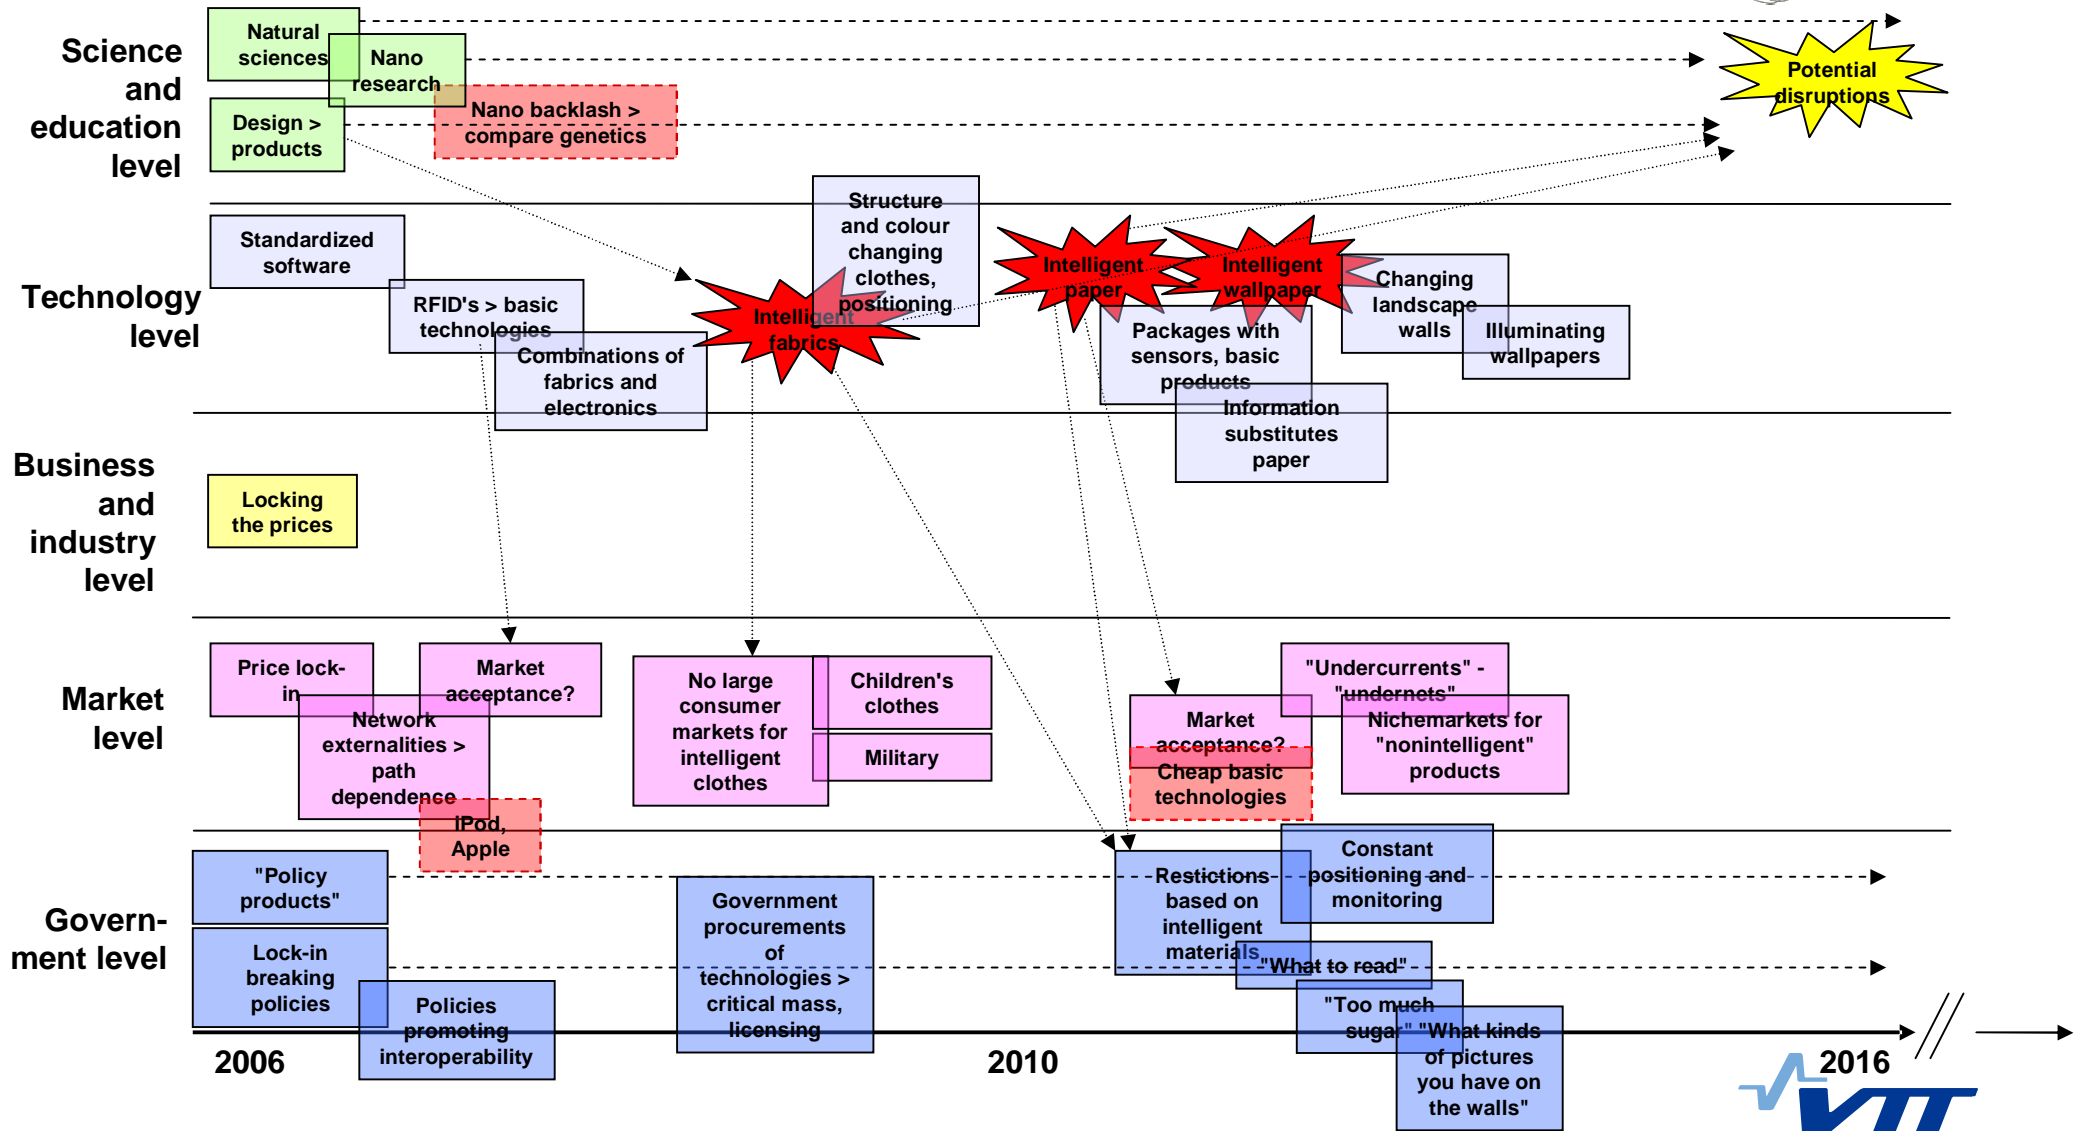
Science and education level

Natural sciences

Nano research

Nano backlash > compare genetics

Design > products

Potential disruptions

Technology level

Standardized software

RFID's > basic technologies

Combinations of fabrics and electronics

Intelligent fabrics

Structure and colour changing clothes, positioning

Intelligent paper

Intelligent wallpaper

Changing landscape walls

Illuminating wallpapers

Packages with sensors, basic products

Information substitutes paper

Business and industry level

Locking the prices

Market level

Price lock-in

Market acceptance?

Network externalities > path dependence

iPod, Apple

No large consumer markets for intelligent clothes

Children's clothes

Military

Market acceptance?

Cheap basic technologies

"Undercurrents" - "undernets"

Nichemarkets for "nonintelligent" products

Govern-ment level

"Policy products"

Lock-in breaking policies

Policies promoting interoperability

Government procurements of technologies > critical mass, licensing

Restrictions based on intelligent materials

Constant positioning and monitoring

"What to read"

"Too much sugar"

"What kinds of pictures you have on the walls"

2006

2010

2016

VTT